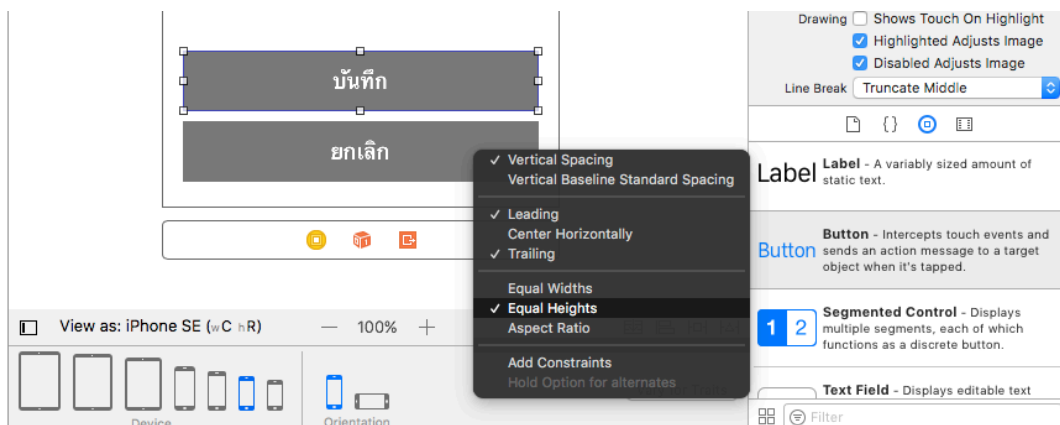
บันทึก

ยกเลิก

✓ Vertical Spacing
Vertical Baseline Standard Spacing

✓ Leading
Center Horizontally
✓ Trailing

Equal Widths
✓ Equal Heights
Aspect Ratio

Add Constraints
Hold Option for alternates

View as: iPhone SE (wC hR)

— 100% +

Device

Orientation

Drawing Shows Touch On Highlight
Highlighted Adjusts Image
Disabled Adjusts Image

Line Break Truncate Middle

Label Label - A variably sized amount of static text.

Button Button - Intercepts touch events and sends an action message to a target object when it's tapped.

1 2 Segmented Control - Displays multiple segments, each of which functions as a discrete button.

Text Field - Displays editable text

Filter